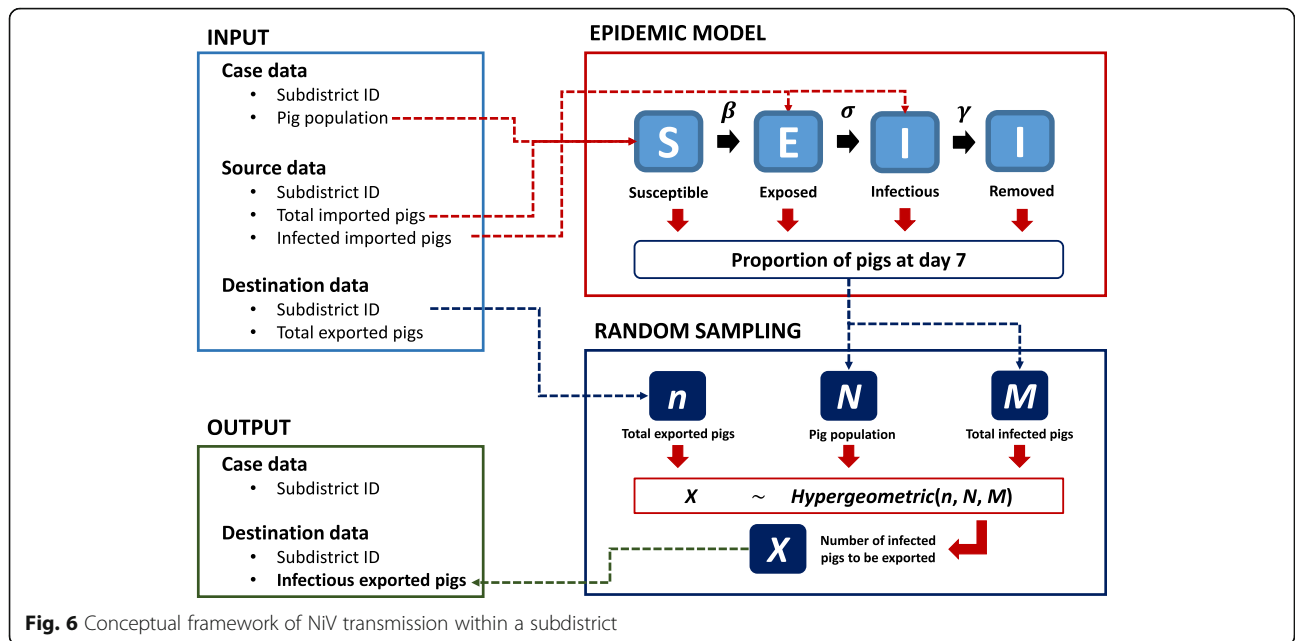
INPUT

Case data
- Subdistrict ID
- Pig population

Source data
- Subdistrict ID
- Total imported pigs
- Infected imported pigs

Destination data
- Subdistrict ID
- Total exported pigs

EPIDEMIC MODEL

S $\beta$ E $\sigma$ I $\gamma$ I

Susceptible Exposed Infectious Removed

Proportion of pigs at day 7

RANDOM SAMPLING

n
Total exported pigs

N
Pig population

M
Total infected pigs

$X \sim Hypergeometric(n, N, M)$

X
Number of infected pigs to be exported

OUTPUT

Case data
- Subdistrict ID

Destination data
- Subdistrict ID
- Infectious exported pigs

Fig. 6 Conceptual framework of NiV transmission within a subdistrict